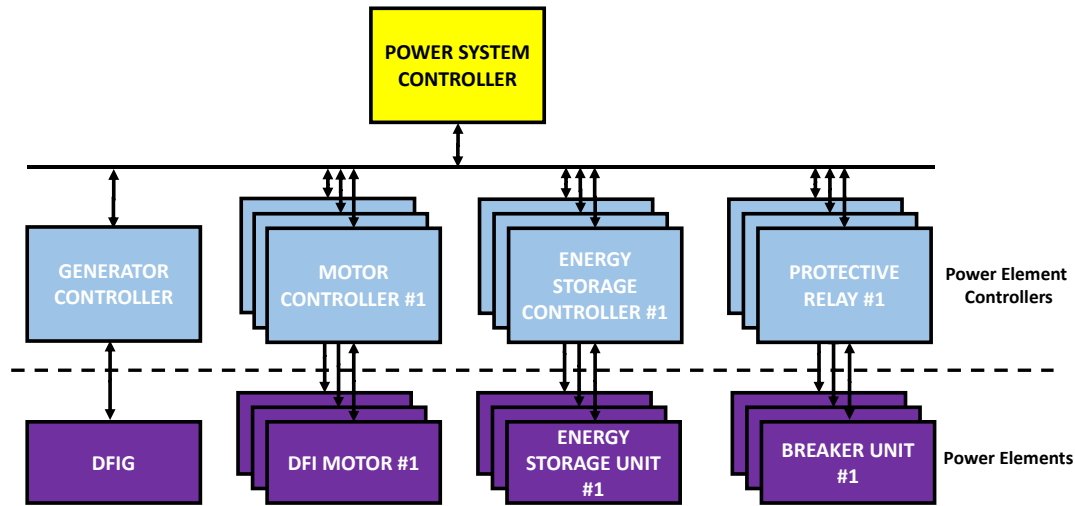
POWER SYSTEM CONTROLLER

GENERATOR CONTROLLER

MOTOR CONTROLLER #1

ENERGY STORAGE CONTROLLER #1

PROTECTIVE RELAY #1

Power Element Controllers

DFIG

DFI MOTOR #1

ENERGY STORAGE UNIT #1

BREAKER UNIT #1

Power Elements